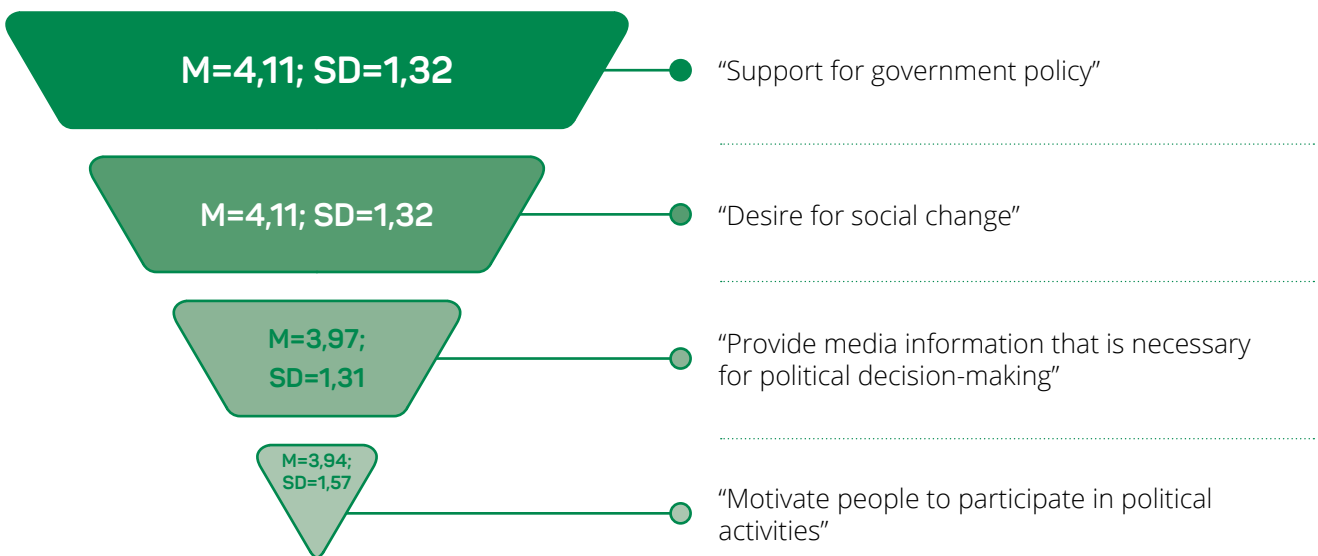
M=4,11; SD=1,32

“Support for government policy”

M=4,11; SD=1,32

“Desire for social change”

M=3,97; SD=1,31

“Provide media information that is necessary for political decision-making”

M=3,94; SD=1,57

“Motivate people to participate in political activities”